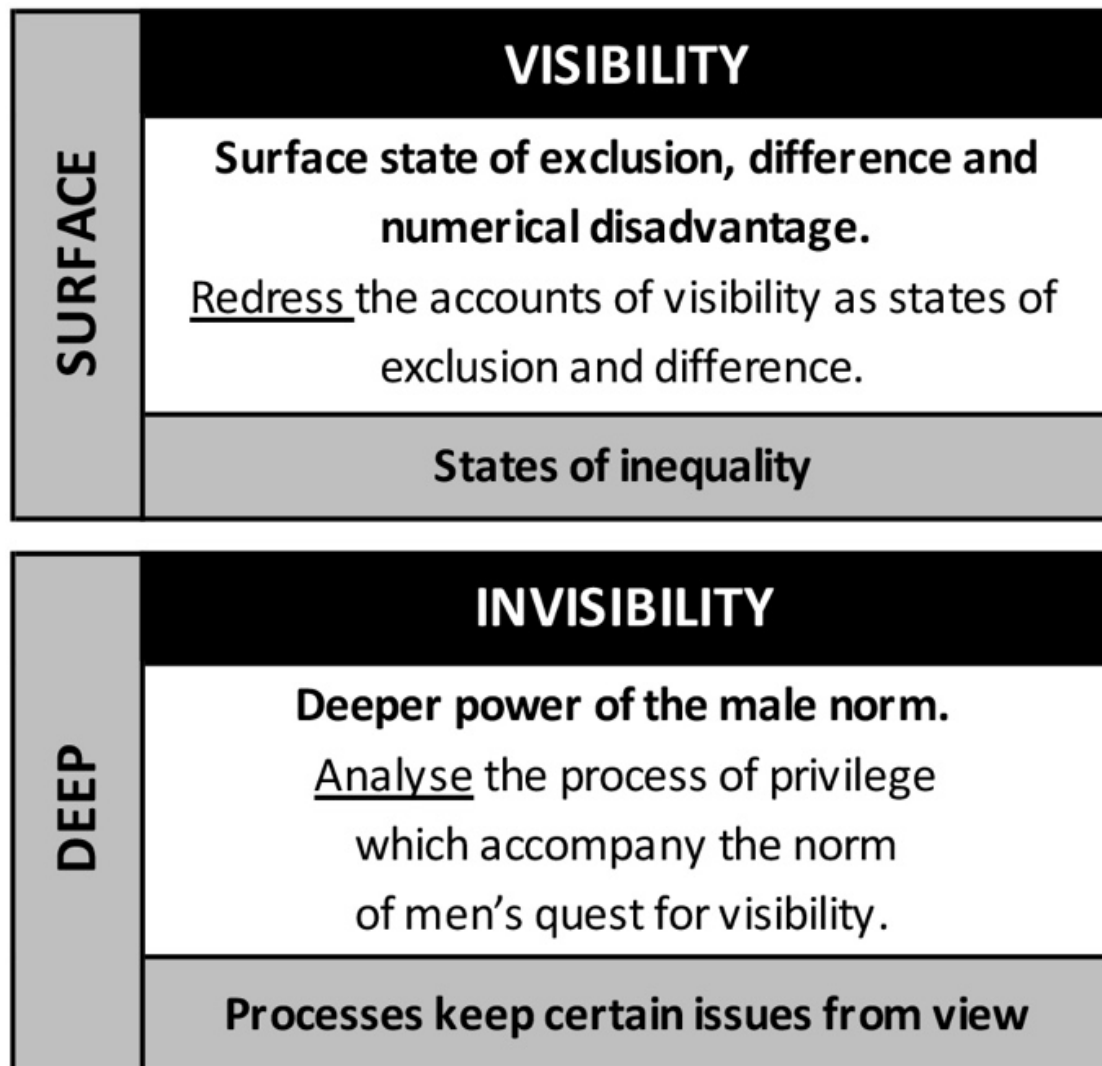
SURFACE

VISIBILITY

Surface state of exclusion, difference and numerical disadvantage.
Redress the accounts of visibility as states of exclusion and difference.

States of inequality

DEEP

INVISIBILITY

Deeper power of the male norm.
Analyse the process of privilege which accompany the norm of men's quest for visibility.

Processes keep certain issues from view